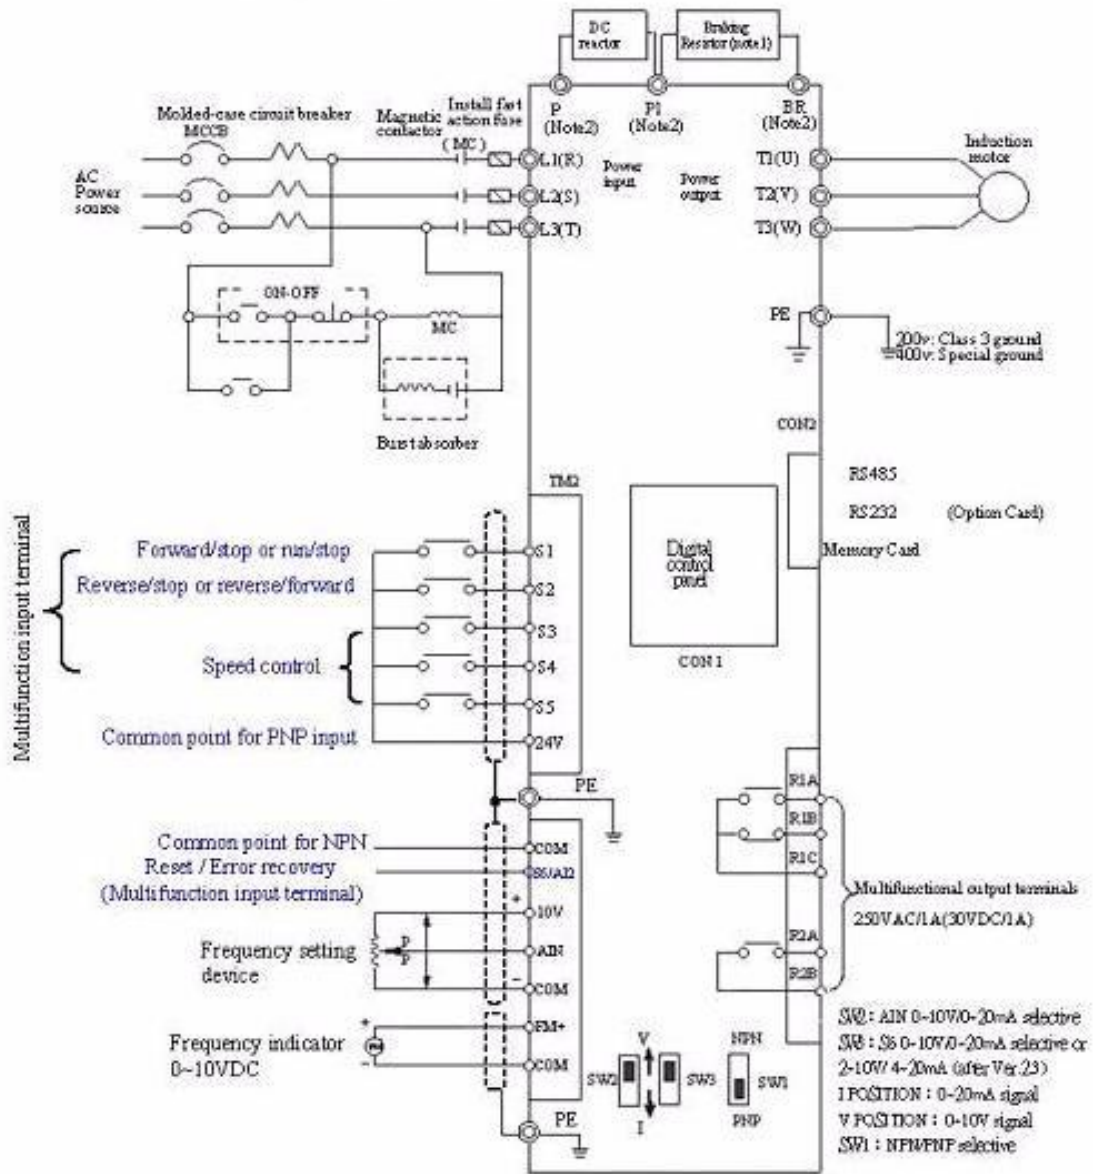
DC reactor

Braking Resistor (note1)

P (Note2)

P1 (Note2)

BR (Note2)

Molded-case circuit breaker MCCB

Magnetic contactor

Install fast action fuse

(MC)

AC Power source

L1(R)

L2(S)

L3(T)

Power input

Power output

T1(U)

T2(V)

T3(W)

Induction motor

ON-OFF

MC

PE

200v: Class 3 ground
400v: Special ground

Burst absorber

CON2

RS485

RS232

(Option Card)

Memory Card

TM2

Digital control panel

CON1

Multifunction input terminal

Forward/stop or run/stop

Reverse/stop or reverse/forward

Speed control

Common point for PNP input

S1

S2

S3

S4

S5

24V

PE

Common point for NPN

Reset / Error recovery

(Multifunction input terminal)

COM

S6/AI2

+

10V

Frequency setting device

P

AIN

-

COM

Frequency indicator 0~10VDC

+

-

FM+

COM

PE

R1A

R1B

R1C

R2A

R2B

Multifunctional output terminals
250VAC/1A(30VDC/1A)

V

I

SW2

SW3

NPN

SW1

PNP

SW2 : AIN 0-10V/0-20mA selective
SW3 : S6 0-10V/0-20mA selective or 2-10V/4-20mA (after Ver.2.3)
I POSITION : 0-20mA signal
V POSITION : 0-10V signal
SW1 : NPN/PNP selective